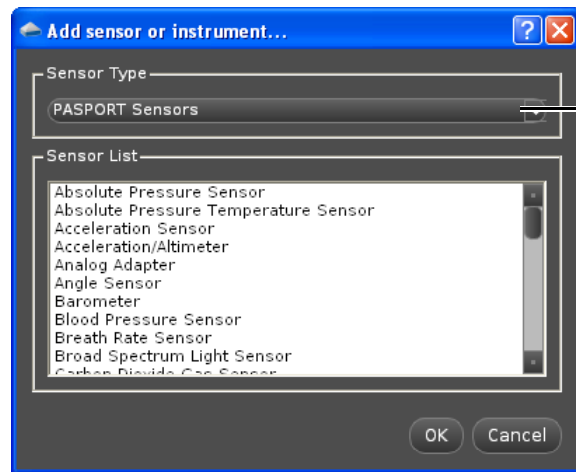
Add sensor or instrument...

Sensor Type

PASPORT Sensors

Sensor List

Absolute Pressure Sensor
Absolute Pressure Temperature Sensor
Acceleration Sensor
Acceleration/Altimeter
Analog Adapter
Angle Sensor
Barometer
Blood Pressure Sensor
Breath Rate Sensor
Broad Spectrum Light Sensor
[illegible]

OK Cancel